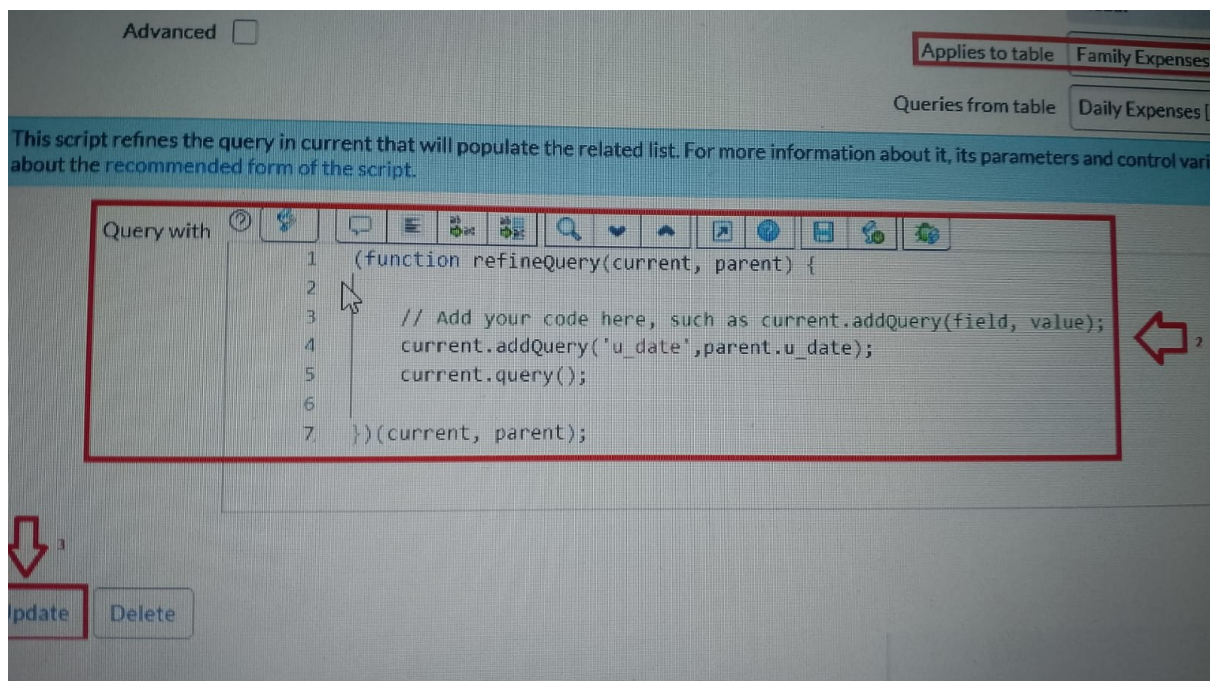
Advanced

Applies to table Family Expenses

Queries from table Daily Expenses [

This script refines the query in current that will populate the related list. For more information about it, its parameters and control vari about the recommended form of the script.

Query with

1 (function refineQuery(current, parent) {
2
3 // Add your code here, such as current.addQuery(field, value);
4 current.addQuery('u_date',parent.u_date);
5 current.query();
6
7 })(current, parent);

2

3

pdate Delete